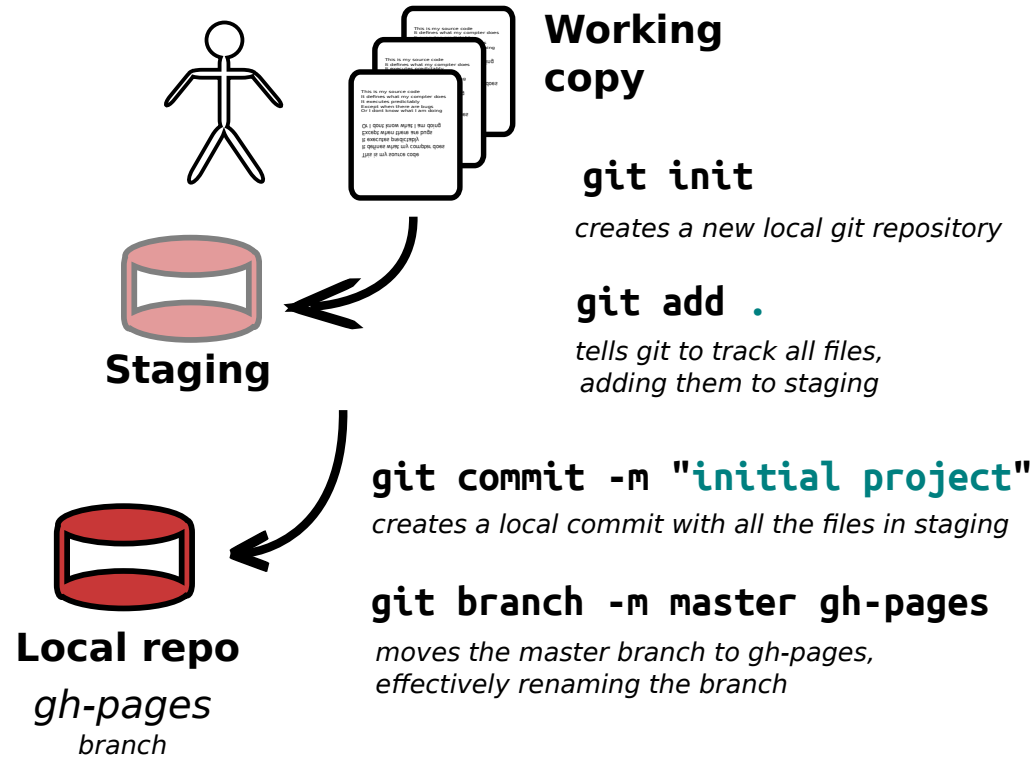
This is my source code
It defines what my compiler does

This is my source code
It defines what my compiler does

This is my source code
It defines what my compiler does
It executes predictably
Except when there are bugs
Or I dont know what I am doing

Working copy

git init

creates a new local git repository

Staging

git add .

tells git to track all files, adding them to staging

git commit -m "initial project"

creates a local commit with all the files in staging

git branch -m master gh-pages

moves the master branch to gh-pages, effectively renaming the branch

Local repo

gh-pages

branch